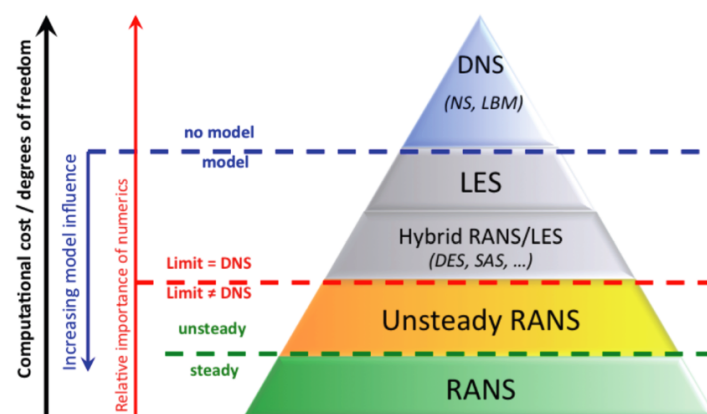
Computational cost / degrees of freedom

Relative importance of numerics

Increasing model influence

DNS
(NS, LBM)

no model

model

LES

Hybrid RANS/LES
(DES, SAS, ...)

Limit = DNS

Limit ≠ DNS

unsteady

Unsteady RANS

steady

RANS